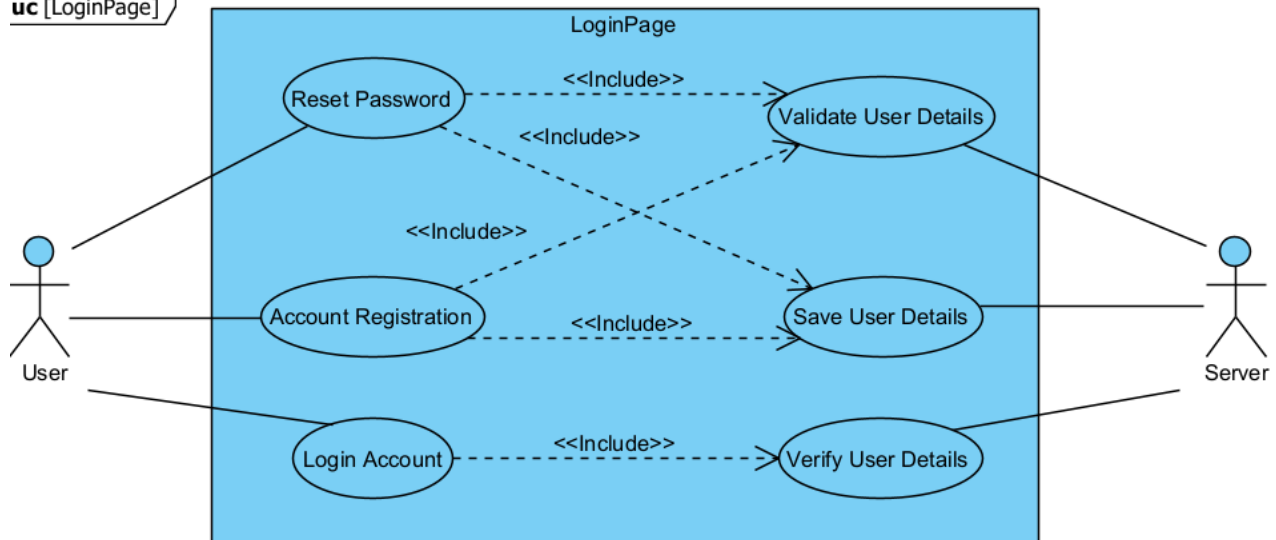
uc [LoginPage]

LoginPage

Reset Password

<<Include>>

<<Include>>

Validate User Details

<<Include>>

Account Registration

<<Include>>

Save User Details

Login Account

<<Include>>

Verify User Details

User

Server